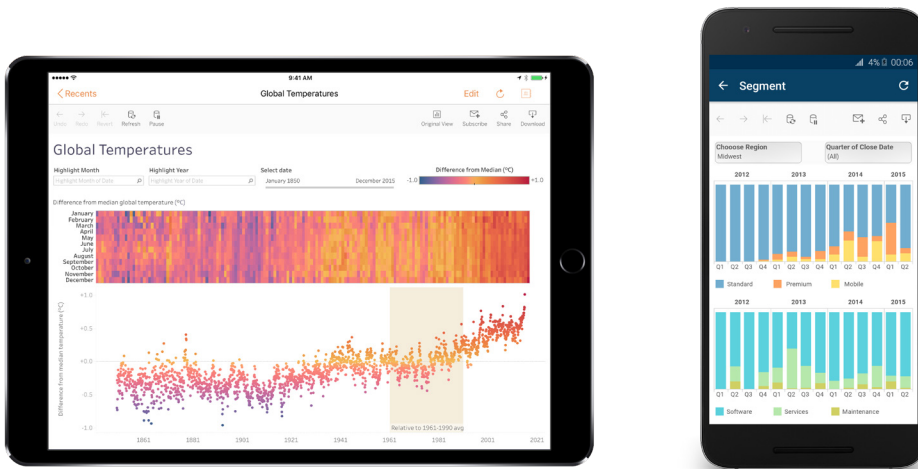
9:41 AM

Recents

Global Temperatures

Edit

Undo Redo Revert Refresh Pause

Original View Subscribe Share Download

Global Temperatures

Highlight Month

Highlight Month of Date

Highlight Year

Highlight Year of Date

Select date

January 1850

December 2015

Difference from Median (°C)

-1.0

+1.0

Difference from median global temperature (°C)

January
February
March
April
May
June
July
August
September
October
November
December

+1.0
+0.5
+0.0
-0.5
-1.0

Difference from median temperature (°C)

Relative to 1961-1990 avg

1861 1881 1901 1921 1941 1961 1981 2001 2021

4% 00:06

Segment

Chooose Region
Midwest

Quarter of Close Date
(All)

2012 2013 2014 2015

Q1 Q2 Q3 Q4 Q1 Q2 Q3 Q4 Q1 Q2 Q3 Q4 Q1 Q2

Standard Premium Mobile

2012 2013 2014 2015

Q1 Q2 Q3 Q4 Q1 Q2 Q3 Q4 Q1 Q2 Q3 Q4 Q1 Q2

Software Services Maintenance